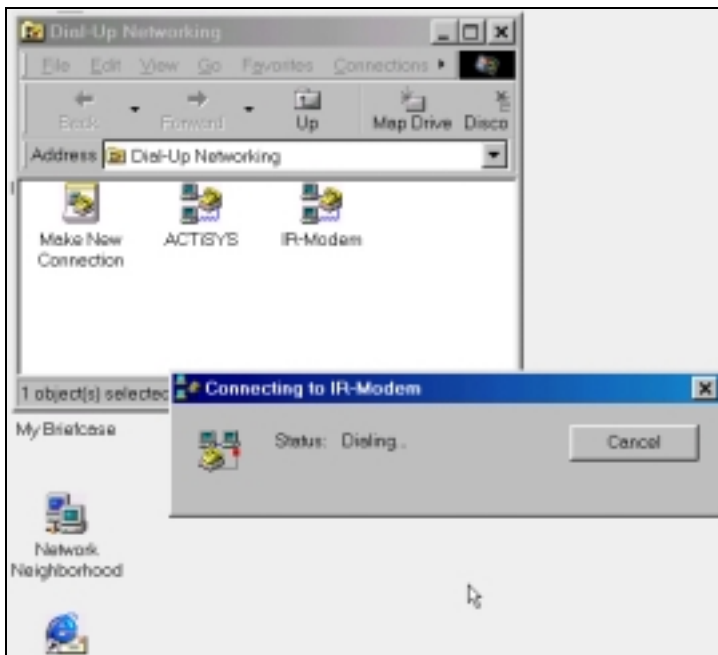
Dial-Up Networking

File Edit View Go Favorites Connections

Back Forward Up Map Drive Disco

Address Dial-Up Networking

Make New Connection

ACTiSYS

IR-Modem

1 object(s) selectec

Connecting to IR-Modem

Status: Dialing..

Cancel

My Briefcase

Network Neighborhood